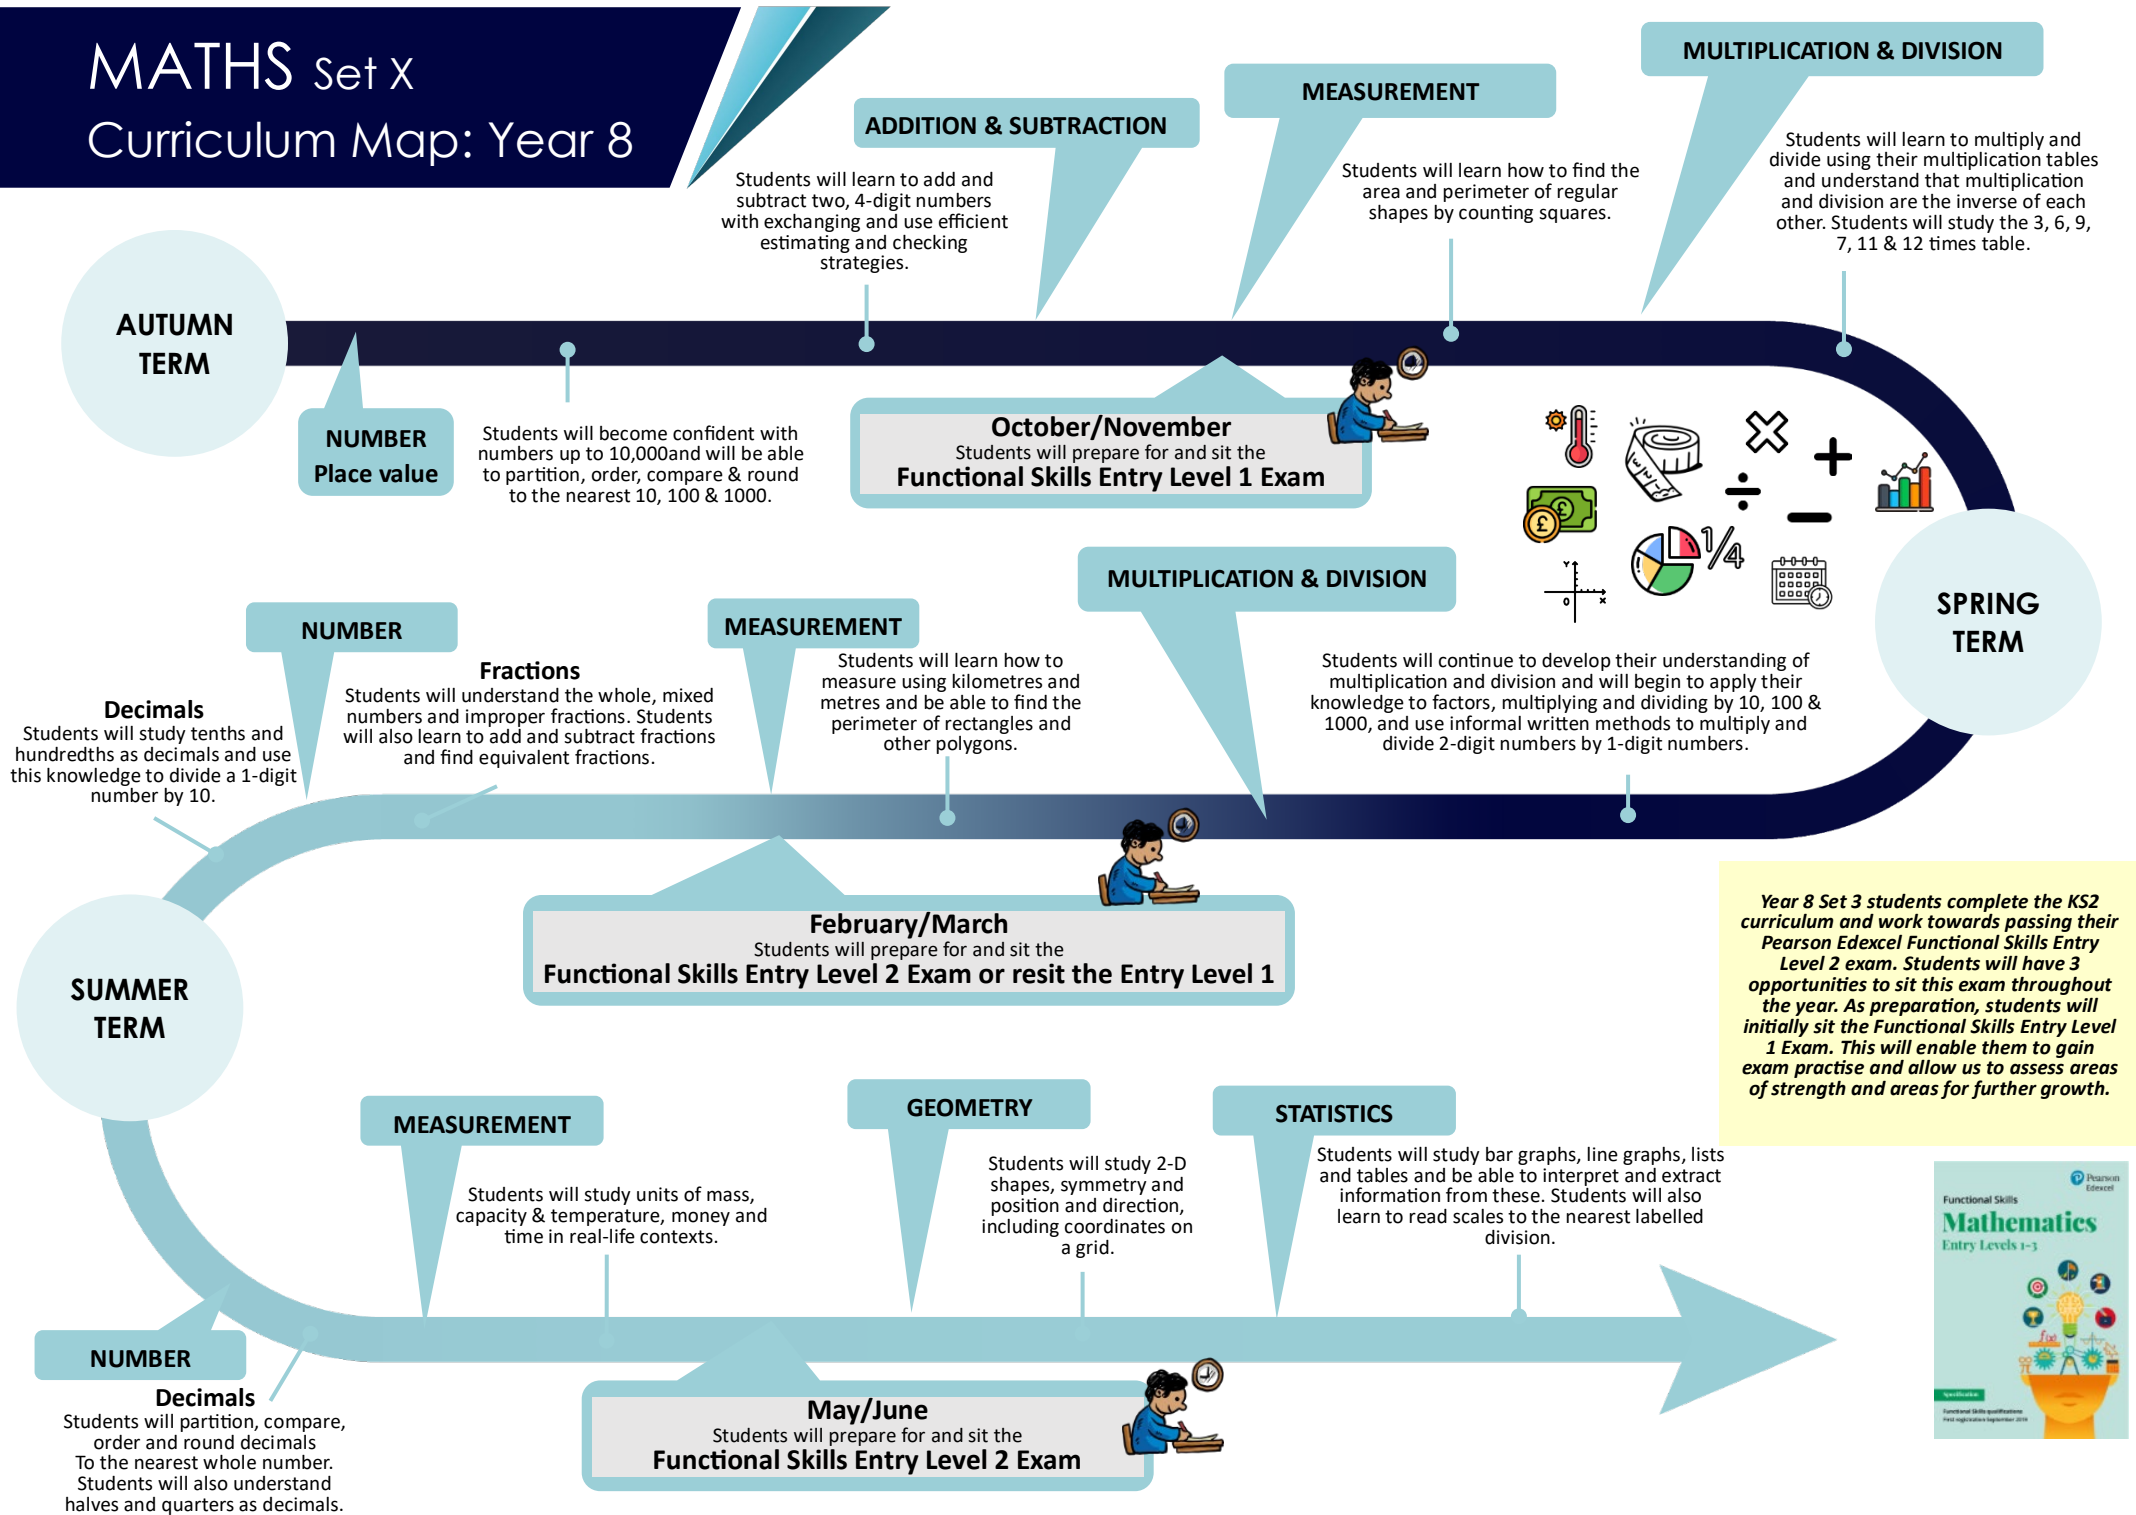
MATHS Set X
Curriculum Map: Year 8

AUTUMN TERM

NUMBER
Place value

Students will become confident with numbers up to 10,000and will be able to partition, order, compare & round to the nearest 10, 100 & 1000.

ADDITION & SUBTRACTION

Students will learn to add and subtract two, 4-digit numbers with exchanging and use efficient estimating and checking strategies.

MEASUREMENT

Students will learn how to find the area and perimeter of regular shapes by counting squares.

MULTIPLICATION & DIVISION

Students will learn to multiply and divide using their multiplication tables and understand that multiplication and division are the inverse of each other. Students will study the 3, 6, 9, 7, 11 & 12 times table.

October/November
Students will prepare for and sit the
Functional Skills Entry Level 1 Exam

SPRING TERM

MULTIPLICATION & DIVISION

Students will continue to develop their understanding of multiplication and division and will begin to apply their knowledge to factors, multiplying and dividing by 10, 100 & 1000, and use informal written methods to multiply and divide 2-digit numbers by 1-digit numbers.

MEASUREMENT

Students will learn how to measure using kilometres and metres and be able to find the perimeter of rectangles and other polygons.

NUMBER

Fractions
Students will understand the whole, mixed numbers and improper fractions. Students will also learn to add and subtract fractions and find equivalent fractions.

Decimals
Students will study tenths and hundredths as decimals and use this knowledge to divide a 1-digit number by 10.

February/March
Students will prepare for and sit the
Functional Skills Entry Level 2 Exam or resit the Entry Level 1

Year 8 Set 3 students complete the KS2 curriculum and work towards passing their Pearson Edexcel Functional Skills Entry Level 2 exam. Students will have 3 opportunities to sit this exam throughout the year. As preparation, students will initially sit the Functional Skills Entry Level 1 Exam. This will enable them to gain exam practise and allow us to assess areas of strength and areas for further growth.

SUMMER TERM

MEASUREMENT

Students will study units of mass, capacity & temperature, money and time in real-life contexts.

GEOMETRY

Students will study 2-D shapes, symmetry and position and direction, including coordinates on a grid.

STATISTICS

Students will study bar graphs, line graphs, lists and tables and be able to interpret and extract information from these. Students will also learn to read scales to the nearest labelled division.

NUMBER

Decimals
Students will partition, compare, order and round decimals To the nearest whole number. Students will also understand halves and quarters as decimals.

May/June
Students will prepare for and sit the
Functional Skills Entry Level 2 Exam

Pearson Edexcel
Functional Skills
Mathematics
Entry Levels 1-3